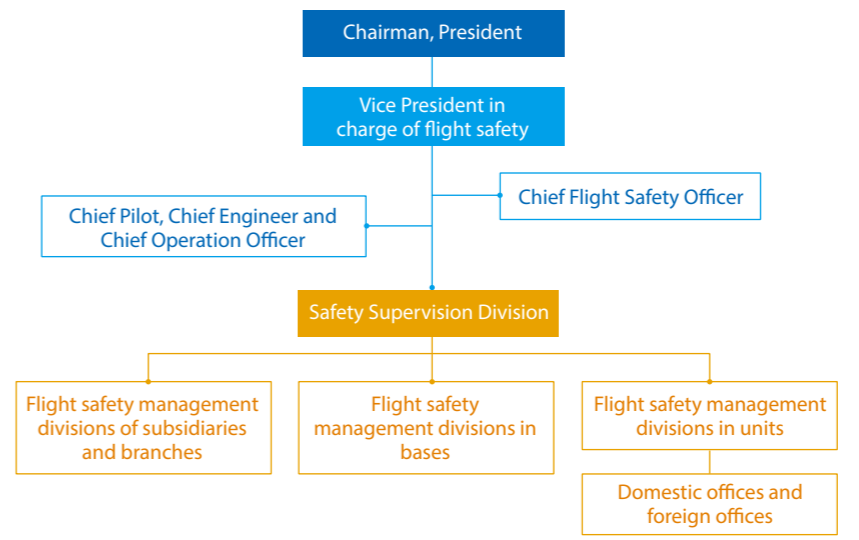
Chairman, President

Vice President in charge of flight safety

Chief Pilot, Chief Engineer and Chief Operation Officer

Chief Flight Safety Officer

Safety Supervision Division

Flight safety management divisions of subsidiaries and branches

Flight safety management divisions in bases

Flight safety management divisions in units

Domestic offices and foreign offices